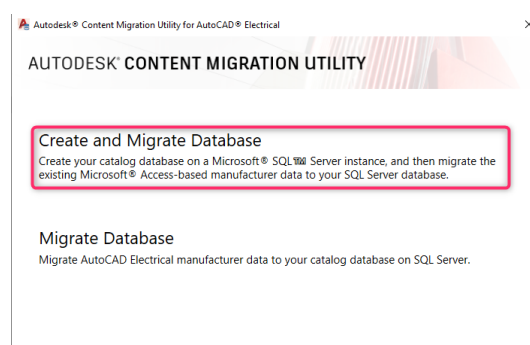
Autodesk® Content Migration Utility for AutoCAD® Electrical

AUTODESK® CONTENT MIGRATION UTILITY

Create and Migrate Database
Create your catalog database on a Microsoft® SQL™ Server instance, and then migrate the existing Microsoft® Access-based manufacturer data to your SQL Server database.

Migrate Database
Migrate AutoCAD Electrical manufacturer data to your catalog database on SQL Server.